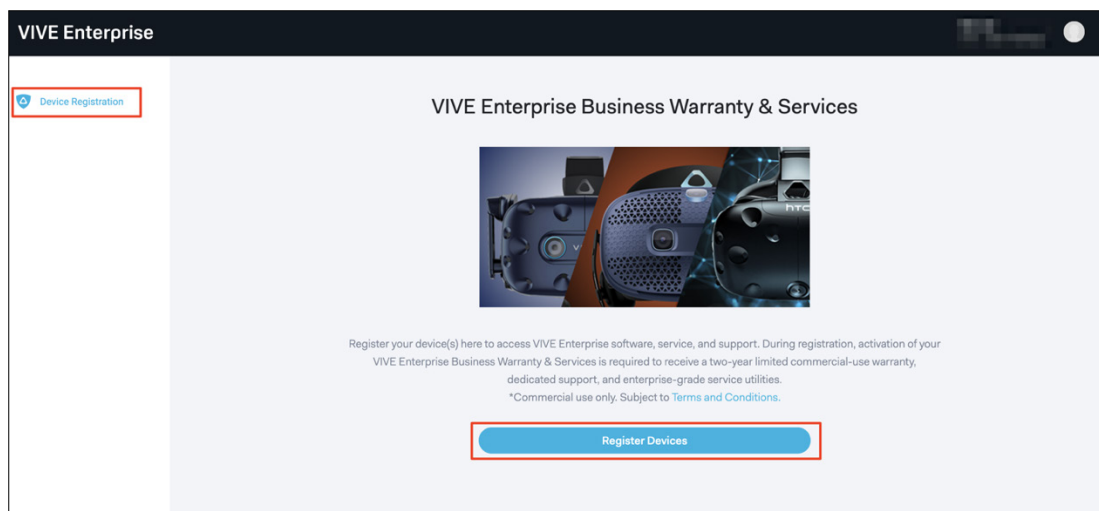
VIVE Enterprise

Device Registration

VIVE Enterprise Business Warranty & Services

htc

Register your device(s) here to access VIVE Enterprise software, service, and support. During registration, activation of your VIVE Enterprise Business Warranty & Services is required to receive a two-year limited commercial-use warranty, dedicated support, and enterprise-grade service utilities.
*Commercial use only. Subject to Terms and Conditions.

Register Devices